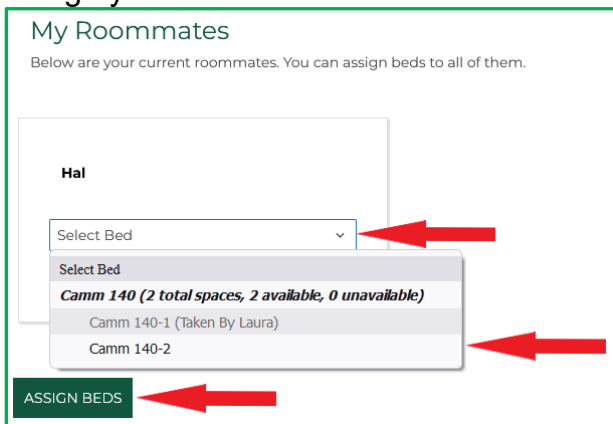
My Roommates

Below are your current roommates. You can assign beds to all of them.

Hal

Select Bed

Select Bed

*Camm 140 (2 total spaces, 2 available, 0 unavailable)*

Camm 140-1 (Taken By Laura)

Camm 140-2

ASSIGN BEDS